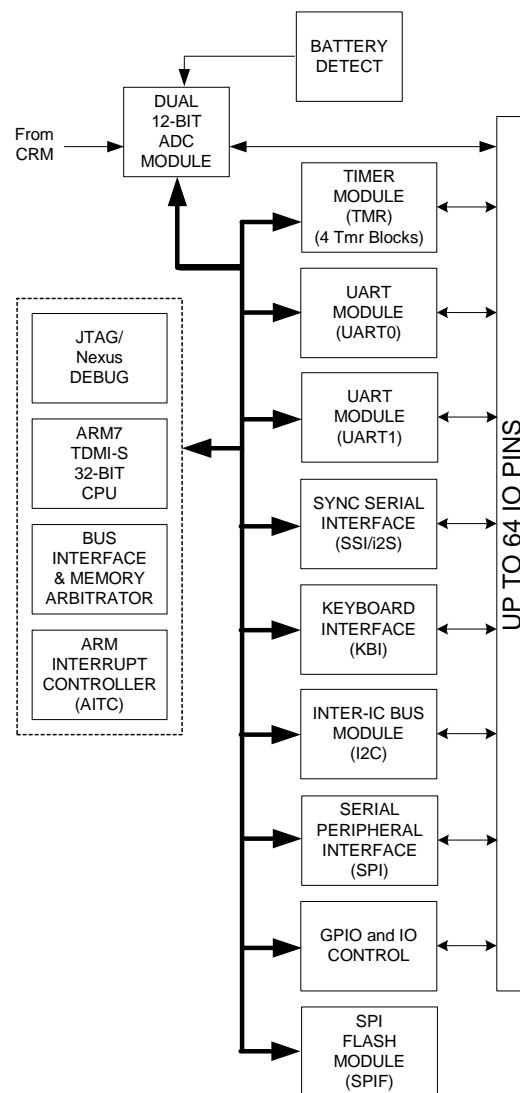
BATTERY DETECT

From CRM

DUAL 12-BIT ADC MODULE

TIMER MODULE (TMR) (4 Tmr Blocks)

UART MODULE (UART0)

UART MODULE (UART1)

SYNC SERIAL INTERFACE (SSI/i2S)

KEYBOARD INTERFACE (KBI)

INTER-IC BUS MODULE (I2C)

SERIAL PERIPHERAL INTERFACE (SPI)

GPIO and IO CONTROL

SPI FLASH MODULE (SPIF)

JTAG/ Nexus DEBUG

ARM7 TDMI-S 32-BIT CPU

BUS INTERFACE & MEMORY ARBITRATOR

ARM INTERRUPT CONTROLLER (AITC)

UP TO 64 IO PINS